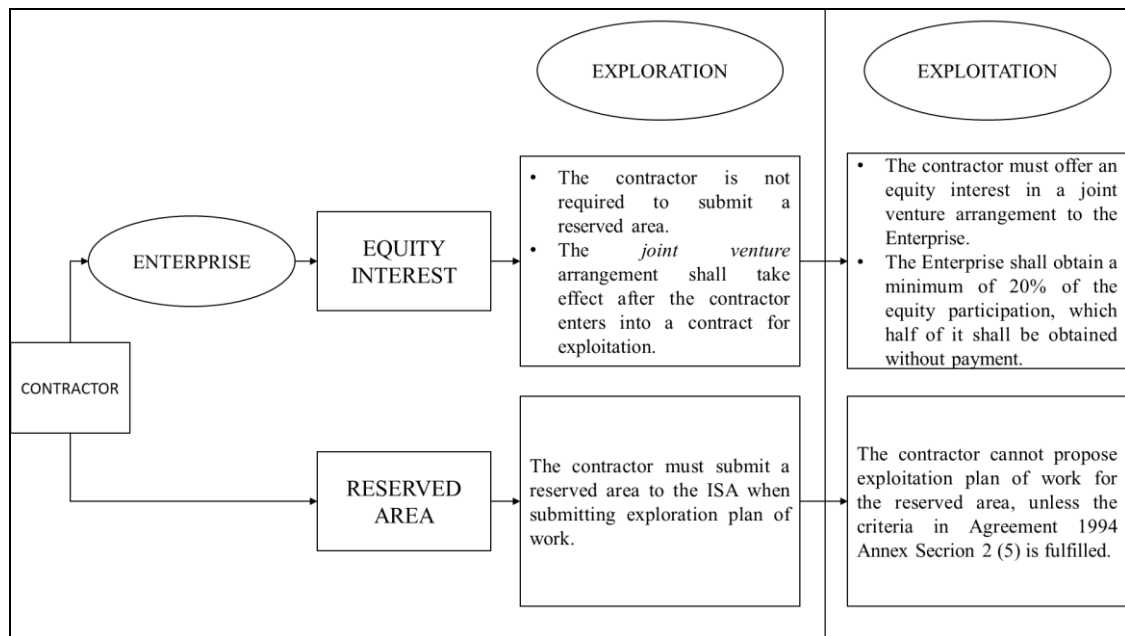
EXPLORATION

EXPLOITATION

CONTRACTOR

ENTERPRISE

EQUITY INTEREST

• The contractor is not required to submit a reserved area.
• The *joint venture* arrangement shall take effect after the contractor enters into a contract for exploitation.

• The contractor must offer an equity interest in a joint venture arrangement to the Enterprise.
• The Enterprise shall obtain a minimum of 20% of the equity participation, which half of it shall be obtained without payment.

RESERVED AREA

The contractor must submit a reserved area to the ISA when submitting exploration plan of work.

The contractor cannot propose exploitation plan of work for the reserved area, unless the criteria in Agreement 1994 Annex Secrion 2 (5) is fulfilled.